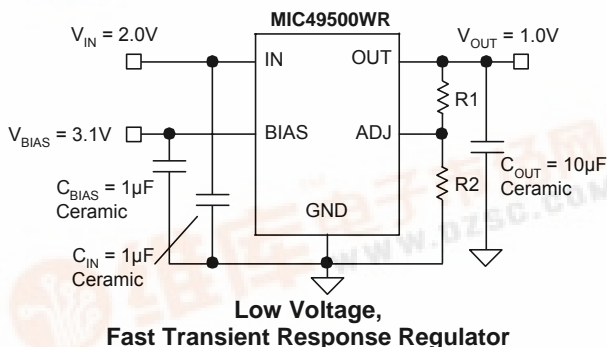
MIC49500WR

$V_{IN}$ = 2.0V

IN

OUT

$V_{OUT}$ = 1.0V

$V_{BIAS}$ = 3.1V

BIAS

ADJ

R1

R2

$C_{OUT}$ = 10µF Ceramic

$C_{BIAS}$ = 1µF Ceramic

GND

$C_{IN}$ = 1µF Ceramic

www.pzsc.com

Low Voltage, Fast Transient Response Regulator